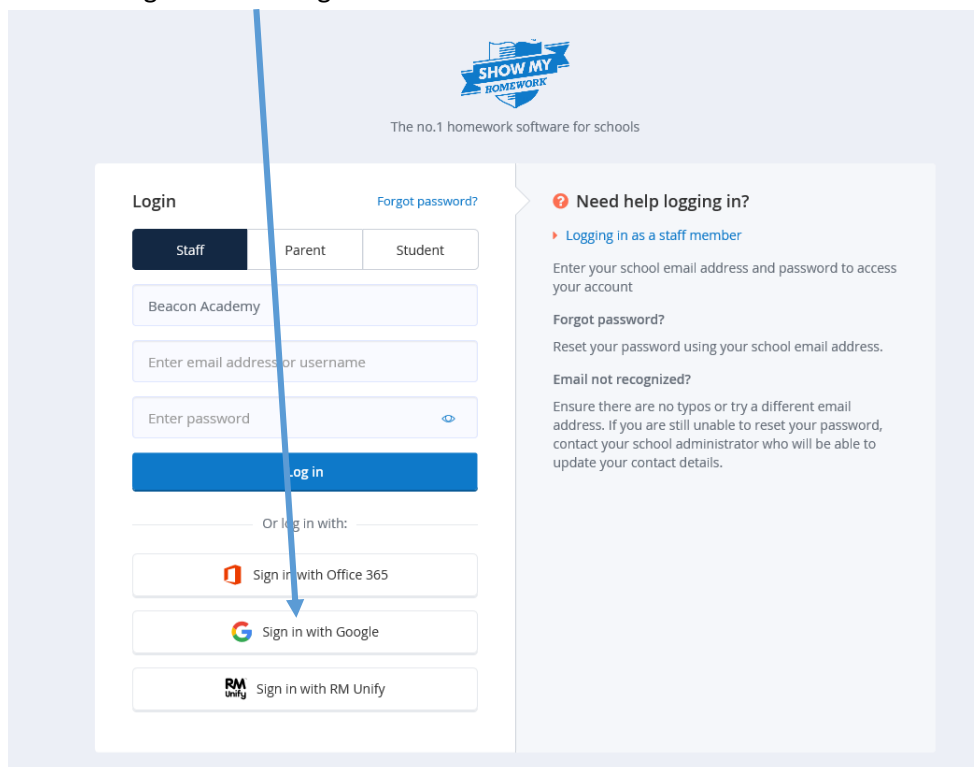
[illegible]

SHOW MY HOMEWORK

The no.1 homework software for schools

Login

Forgot password?

Staff

Parent

Student

Beacon Academy

Enter email address or username

Enter password

Log in

Or log in with:

Sign in with Office 365

Sign in with Google

RM Unify Sign in with RM Unify

Need help logging in?

Logging in as a staff member

Enter your school email address and password to access your account

Forgot password?

Reset your password using your school email address.

Email not recognized?

Ensure there are no typos or try a different email address. If you are still unable to reset your password, contact your school administrator who will be able to update your contact details.